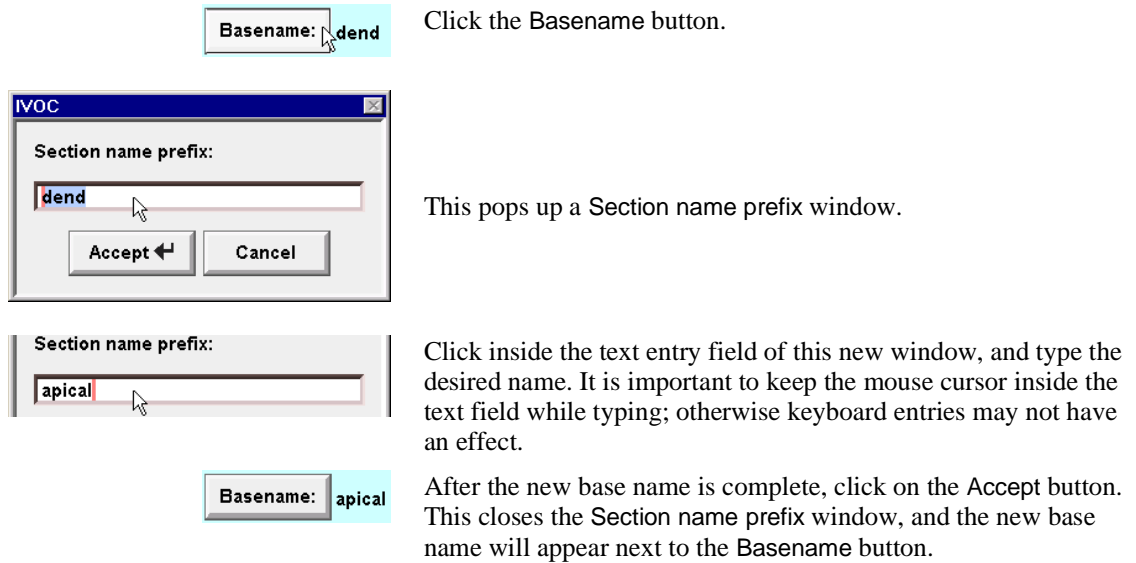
Basename: dend

Click the Basename button.

IVOC

Section name prefix:

dend

Accept

Cancel

This pops up a Section name prefix window.

Section name prefix:

apical

Click inside the text entry field of this new window, and type the desired name. It is important to keep the mouse cursor inside the text field while typing; otherwise keyboard entries may not have an effect.

Basename: apical

After the new base name is complete, click on the Accept button. This closes the Section name prefix window, and the new base name will appear next to the Basename button.